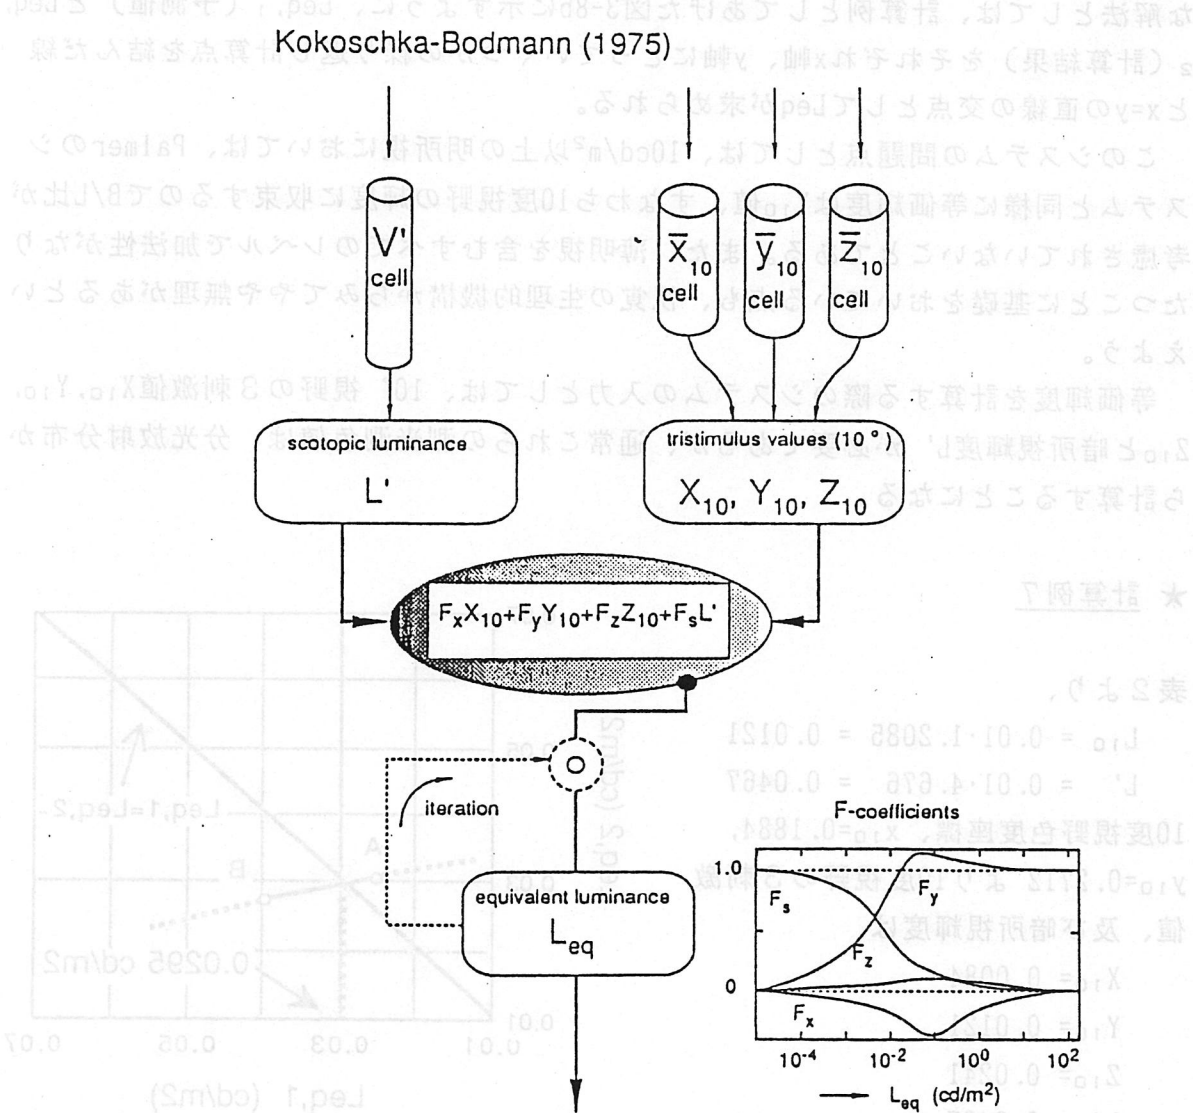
Kokoschka-Bodmann (1975)

$V'$
cell

$\overline{x}_{10}$
cell

$\overline{y}_{10}$
cell

$\overline{z}_{10}$
cell

scotopic luminance
L'

tristimulus values (10°)
$X_{10}, Y_{10}, Z_{10}$

$F_xX_{10}+F_yY_{10}+F_zZ_{10}+F_sL'$

O

iteration

equivalent luminance
$L_{eq}$

F-coefficients
1.0
$F_s$
$F_y$
$F_z$
0
$F_x$
$10^{-4}$ $10^{-2}$ $10^{0}$ $10^{2}$
$L_{eq}$ (cd/m$^2$)